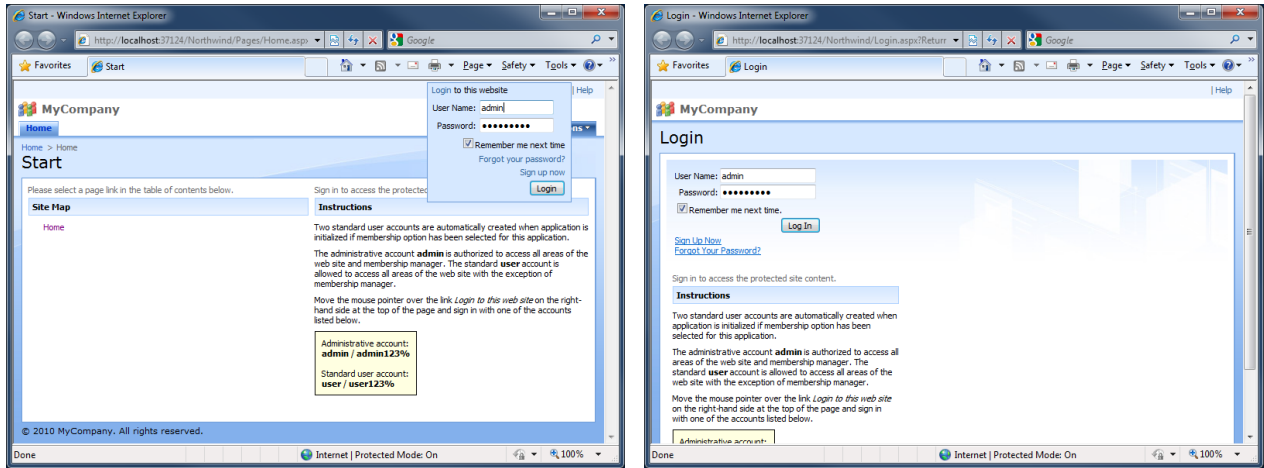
Start - Windows Internet Explorer

http://localhost:37124/Northwind/Pages/Home.aspx

Google

Favorites

Start

Page ▾ Safety ▾ Tools ▾

| Help

MyCompany

Home

Login to this website

User Name: admin

Password: ●●●●●●●●●

Remember me next time

Forgot your password?

Sign up now

Login

ns ▾

Home > Home

Start

Please select a page link in the table of contents below.

Sign in to access the protected

Site Map

Instructions

Home

Two standard user accounts are automatically created when application is initialized if membership option has been selected for this application.

The administrative account **admin** is authorized to access all areas of the web site and membership manager. The standard **user** account is allowed to access all areas of the web site with the exception of membership manager.

Move the mouse pointer over the link *Login to this web site* on the right-hand side at the top of the page and sign in with one of the accounts listed below.

Administrative account:
**admin / admin123%**

Standard user account:
**user / user123%**

© 2010 MyCompany. All rights reserved.

Done

Internet | Protected Mode: On

100%

Login - Windows Internet Explorer

http://localhost:37124/Northwind/Login.aspx?Returr

Google

Favorites

Login

Page ▾ Safety ▾ Tools ▾

| Help

MyCompany

Login

User Name: admin

Password: ●●●●●●●●●

Remember me next time.

Log In

Sign Up Now

Forgot Your Password?

Sign in to access the protected site content.

Instructions

Two standard user accounts are automatically created when application is initialized if membership option has been selected for this application.

The administrative account **admin** is authorized to access all areas of the web site and membership manager. The standard **user** account is allowed to access all areas of the web site with the exception of membership manager.

Move the mouse pointer over the link *Login to this web site* on the right-hand side at the top of the page and sign in with one of the accounts listed below.

Administrative account:

Done

Internet | Protected Mode: On

100%